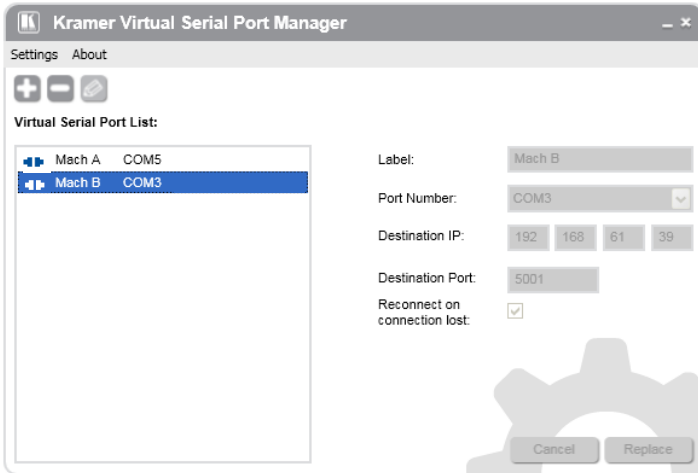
Kramer Virtual Serial Port Manager

Settings About

Virtual Serial Port List:

Mach A COM5
Mach B COM3

Label: Mach B

Port Number: COM3

Destination IP: 192 168 61 39

Destination Port: 5001

Reconnect on connection lost:

Cancel Replace